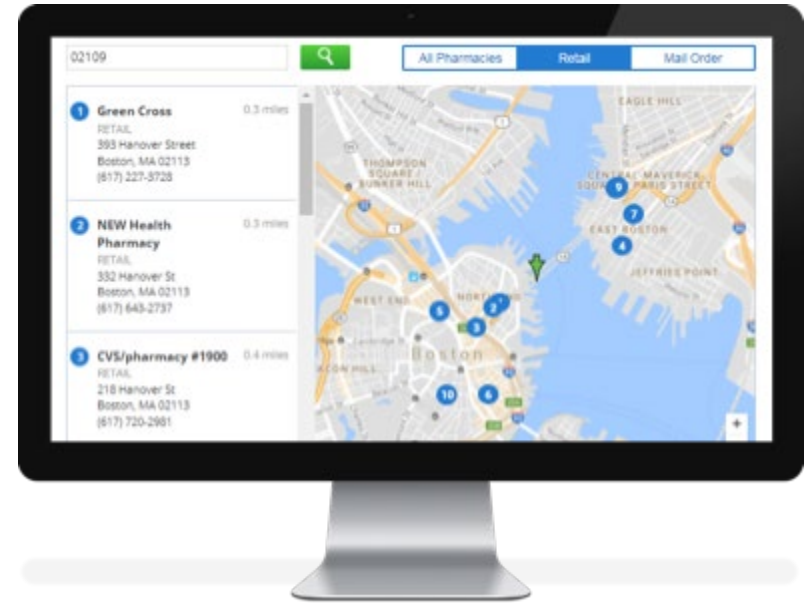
02109

All Pharmacies | Retail | Mail Order

1 Green Cross 0.3 miles
RETAIL
393 Hanover Street
Boston, MA 02113
(617) 227-3728

2 NEW Health Pharmacy 0.3 miles
RETAIL
332 Hanover St
Boston, MA 02113
(617) 643-2737

3 CVS/pharmacy #1900 0.4 miles
RETAIL
218 Hanover St
Boston, MA 02113
(617) 720-2981

EAGLE HILL
THOMPSON SQUARE / BUNKER HILL
CENTRAL SQUARE
MAVERICK
PARIS STREET
EAST BOSTON
JEFFRIES POINT
WEST END
NORTH END
Boston
BEACON HILL
9
7
4
5
2
1
3
10
6
+